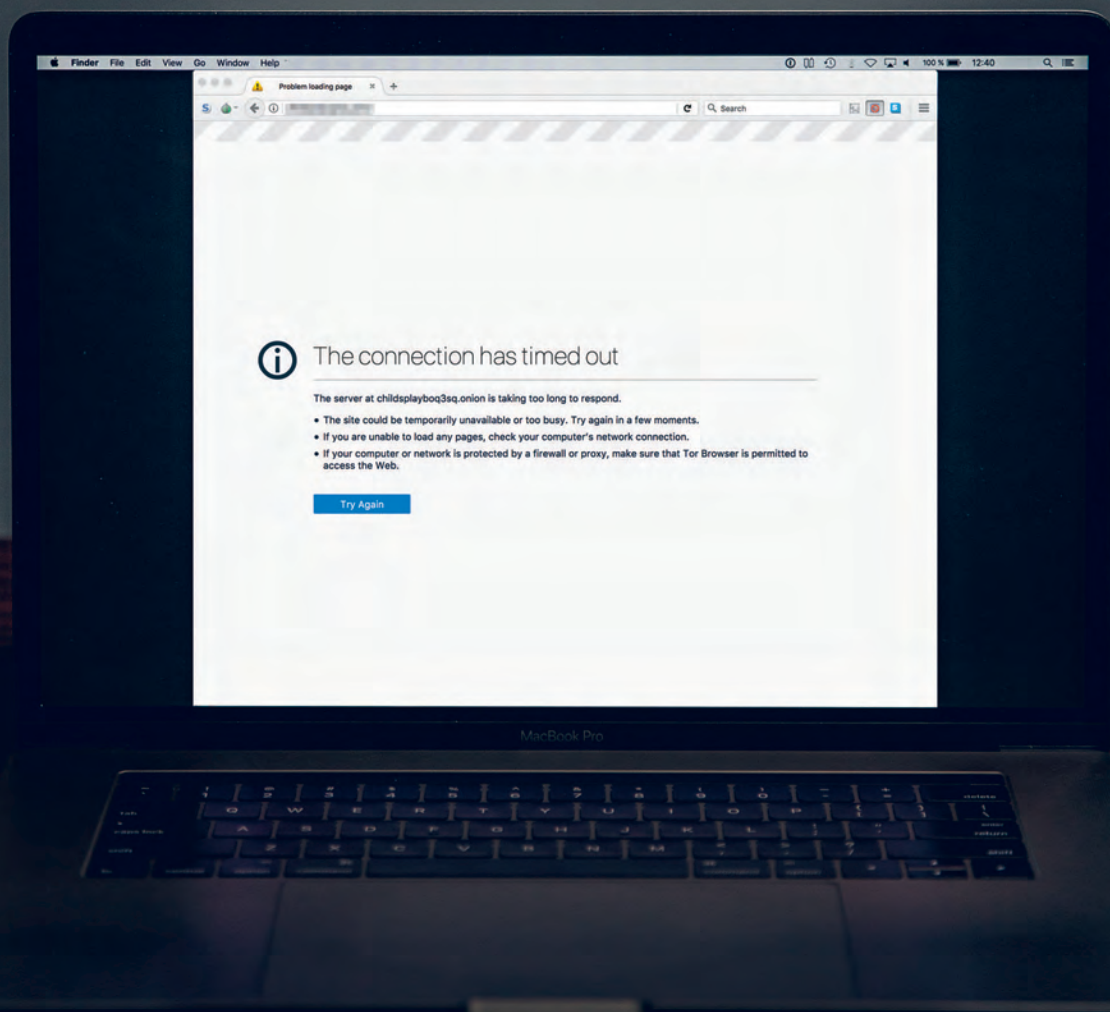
Finder File Edit View Go Window Help

100 % 12:40

Problem loading page

Search

The connection has timed out

The server at childsplayboq3sq.onion is taking too long to respond.

• The site could be temporarily unavailable or too busy. Try again in a few moments.

• If you are unable to load any pages, check your computer's network connection.

• If your computer or network is protected by a firewall or proxy, make sure that Tor Browser is permitted to access the Web.

Try Again

MacBook Pro